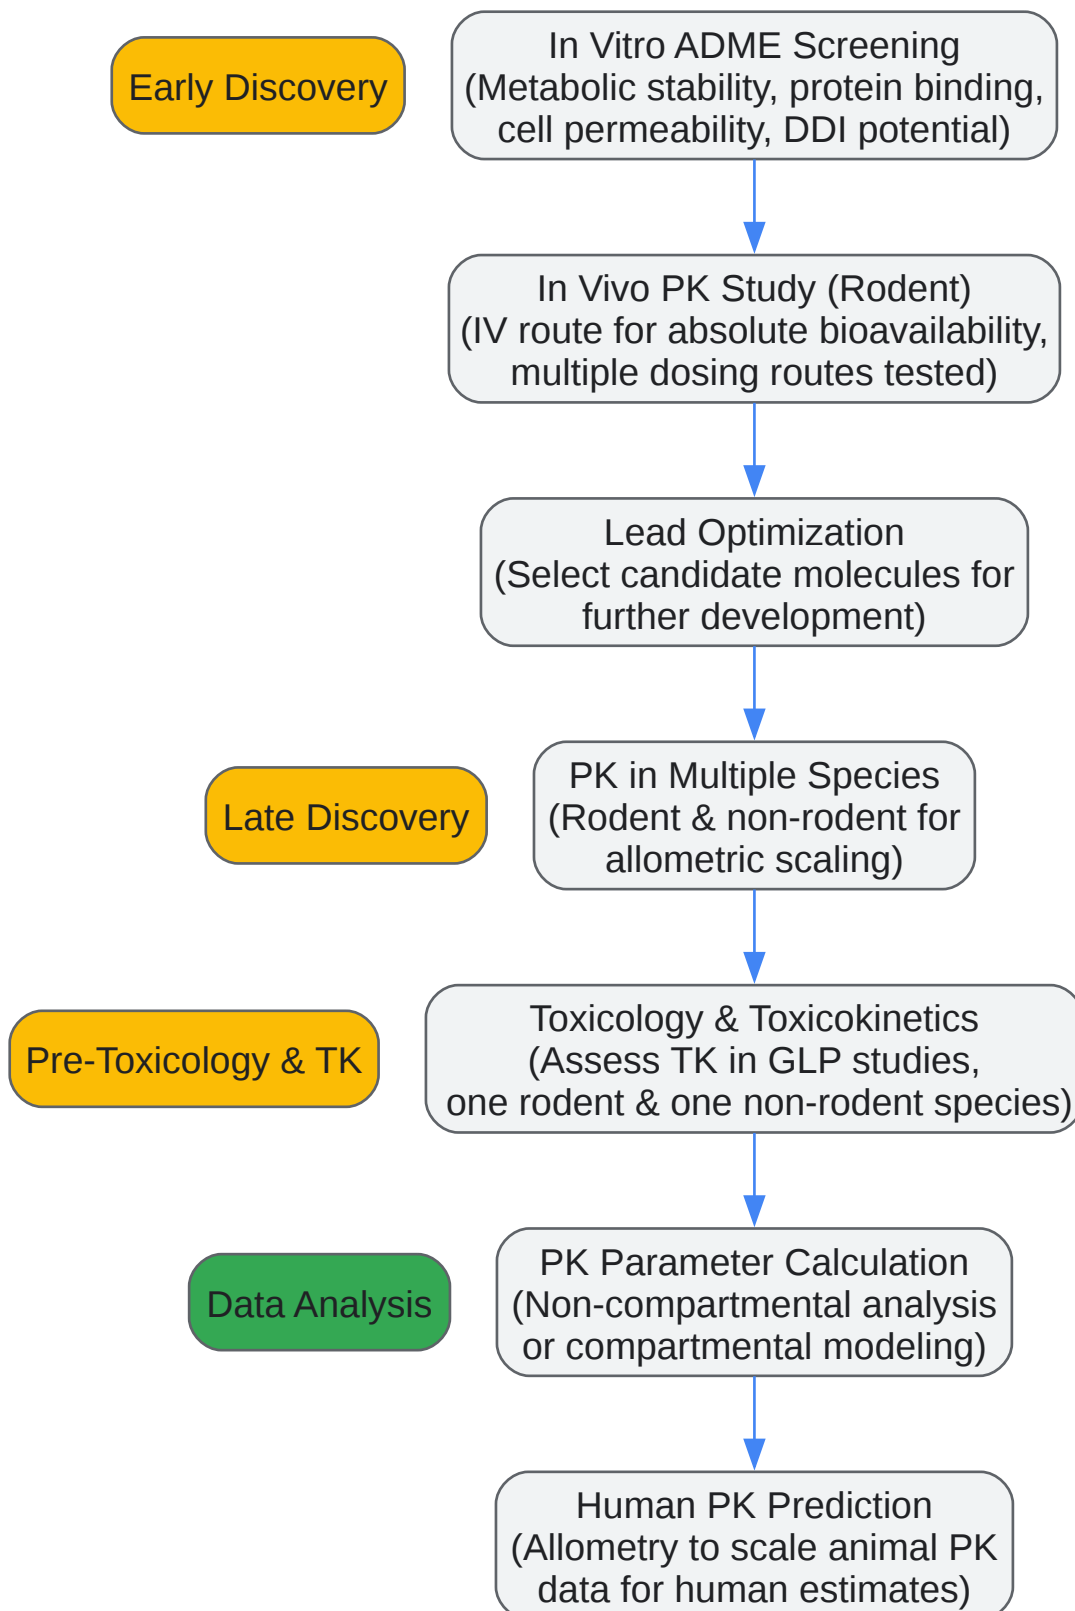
Early Discovery

In Vitro ADME Screening
(Metabolic stability, protein binding, cell permeability, DDI potential)

In Vivo PK Study (Rodent)
(IV route for absolute bioavailability, multiple dosing routes tested)

Lead Optimization
(Select candidate molecules for further development)

Late Discovery

PK in Multiple Species
(Rodent & non-rodent for allometric scaling)

Pre-Toxicology & TK

Toxicology & Toxicokinetics
(Assess TK in GLP studies, one rodent & one non-rodent species)

Data Analysis

PK Parameter Calculation
(Non-compartmental analysis or compartmental modeling)

Human PK Prediction
(Allometry to scale animal PK data for human estimates)